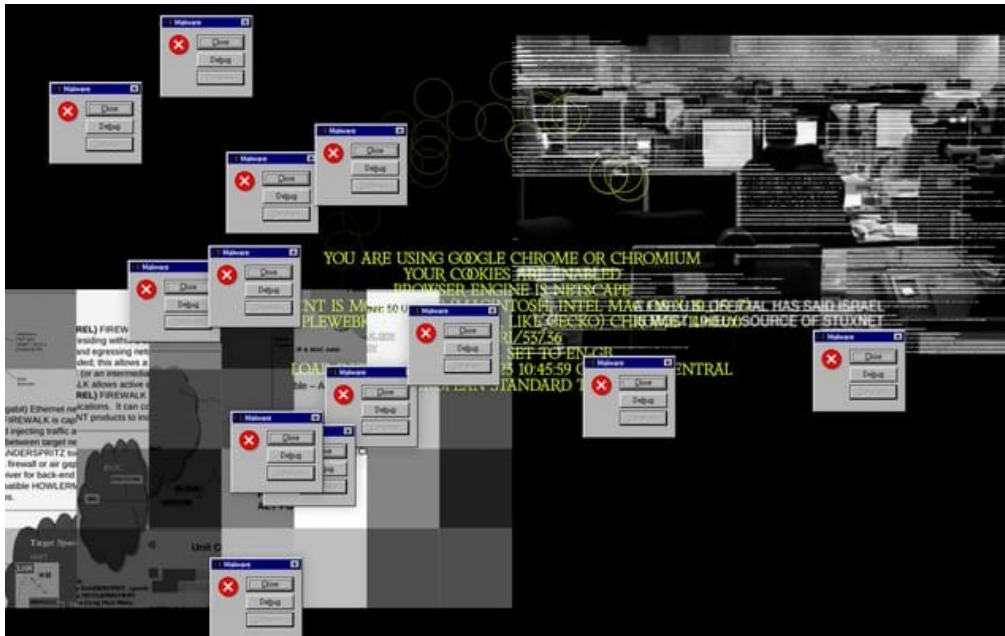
Malware
Close
Debug

YOU ARE USING GOOGLE CHROME OR CHROMIUM
YOUR COOKIES ARE ENABLED
BROWSER ENGINE IS NETSCAPE
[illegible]NT IS Mozi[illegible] 5.0 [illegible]MACINTOSH; INTEL MAC OS X 10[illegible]
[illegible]PLEWEBK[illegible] LIKE GECKO) CHROME/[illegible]
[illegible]RI/53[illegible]/36
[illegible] SET TO EN-GB
LOA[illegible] 10:45:59 G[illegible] CENTRAL
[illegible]OPEAN STANDARD T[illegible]

A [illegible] OFFICIAL HAS SAID ISRAEL
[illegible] SOURCE OF STUXNET

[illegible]REL) FIREWA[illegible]
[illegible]esiding withi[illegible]
and egressing net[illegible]
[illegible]ded; this allows a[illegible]
(or an intermedia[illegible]
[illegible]LK allows active e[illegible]
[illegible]REL) FIREWALK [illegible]
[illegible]cations. It can co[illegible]
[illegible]NT products to ins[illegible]
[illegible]gabit) Ethernet ne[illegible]
FIREWALK is cap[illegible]
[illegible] injecting traffic a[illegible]
between target ne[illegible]
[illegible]ANDERSPRITZ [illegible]
firewall or air gap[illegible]
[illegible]ver for back-end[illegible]
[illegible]atible HOWLER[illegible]
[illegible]s.

Target Spe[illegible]
Unit C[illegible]